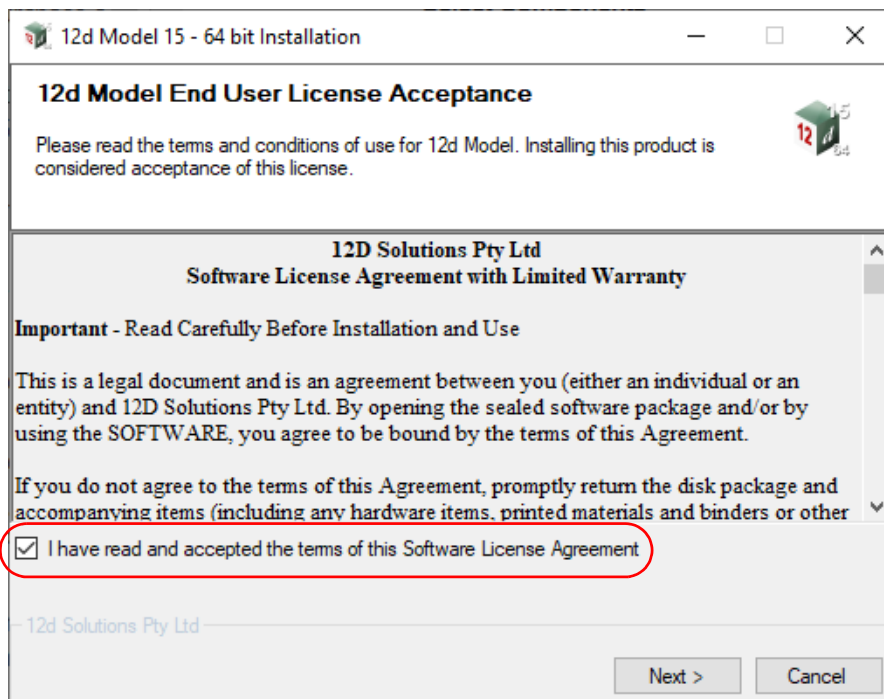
12d Model 15 - 64 bit Installation

12d Model End User License Acceptance

Please read the terms and conditions of use for 12d Model. Installing this product is considered acceptance of this license.

12 15 64

12D Solutions Pty Ltd
Software License Agreement with Limited Warranty

**Important** - Read Carefully Before Installation and Use

This is a legal document and is an agreement between you (either an individual or an entity) and 12D Solutions Pty Ltd. By opening the sealed software package and/or by using the SOFTWARE, you agree to be bound by the terms of this Agreement.

If you do not agree to the terms of this Agreement, promptly return the disk package and accompanying items (including any hardware items, printed materials and binders or other

☑ I have read and accepted the terms of this Software License Agreement

12d Solutions Pty Ltd

Next >    Cancel